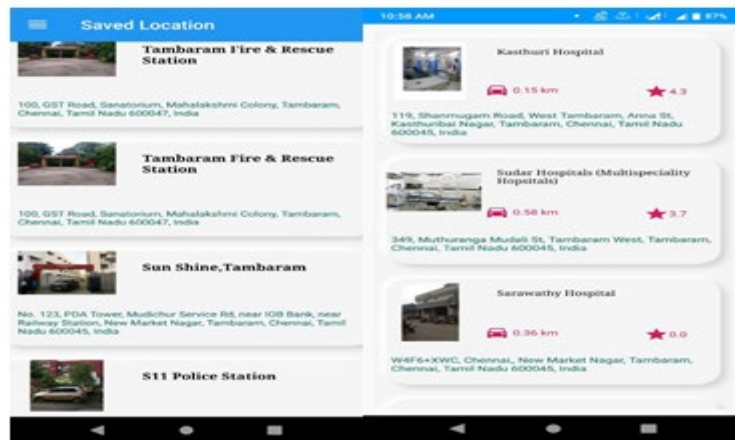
Saved Location

Tambaram Fire & Rescue Station

100, GST Road, Sanatorium, Mahalakshmi Colony, Tambaram, Chennai, Tamil Nadu 600047, India

Tambaram Fire & Rescue Station

100, GST Road, Sanatorium, Mahalakshmi Colony, Tambaram, Chennai, Tamil Nadu 600047, India

Sun Shine,Tambaram

No. 123, PDA Tower, Mudichur Service Rd, near IOB Bank, near Railway Station, New Market Nagar, Tambaram, Chennai, Tamil Nadu 600045, India

S11 Police Station

10:58 AM

Kasthuri Hospital

0.15 km

4.3

119, Shanmugam Road, West Tambaram, Anna St, Kasthurbai Nagar, Tambaram, Chennai, Tamil Nadu 600045, India

Sudar Hospitals (Multispeciality Hospitals)

0.58 km

3.7

349, Muthuranga Mudali St, Tambaram West, Tambaram, Chennai, Tamil Nadu 600045, India

Sarawathy Hospital

0.36 km

0.0

W4F6+XWC, Chennai,, New Market Nagar, Tambaram, Chennai, Tamil Nadu 600045, India